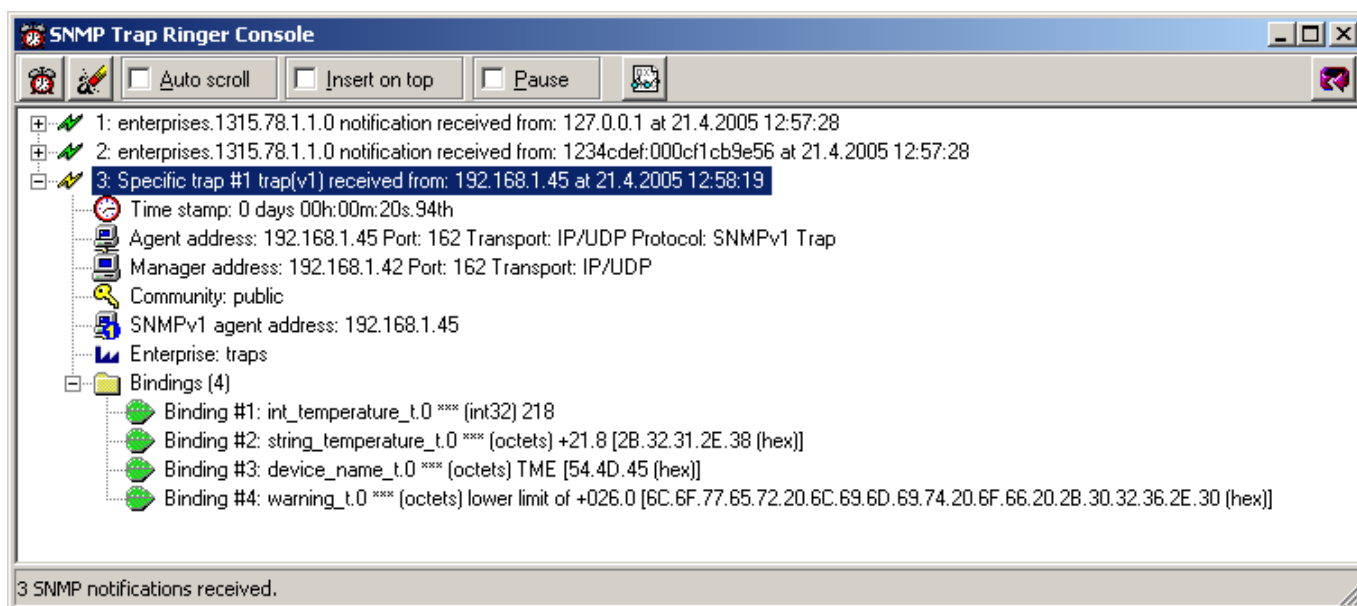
SNMP Trap Ringer Console

Auto scroll
Insert on top
Pause

1: enterprises.1315.78.1.1.0 notification received from: 127.0.0.1 at 21.4.2005 12:57:28
2: enterprises.1315.78.1.1.0 notification received from: 1234cdef:000cf1cb9e56 at 21.4.2005 12:57:28
3: Specific trap #1 trap(v1) received from: 192.168.1.45 at 21.4.2005 12:58:19
Time stamp: 0 days 00h:00m:20s.94th
Agent address: 192.168.1.45 Port: 162 Transport: IP/UDP Protocol: SNMPv1 Trap
Manager address: 192.168.1.42 Port: 162 Transport: IP/UDP
Community: public
SNMPv1 agent address: 192.168.1.45
Enterprise: traps
Bindings (4)
Binding #1: int_temperature_t.0 *** (int32) 218
Binding #2: string_temperature_t.0 *** (octets) +21.8 [2B.32.31.2E.38 (hex)]
Binding #3: device_name_t.0 *** (octets) TME [54.4D.45 (hex)]
Binding #4: warning_t.0 *** (octets) lower limit of +026.0 [6C.6F.77.65.72.20.6C.69.6D.69.74.20.6F.66.20.2B.30.32.36.2E.30 (hex)]

3 SNMP notifications received.